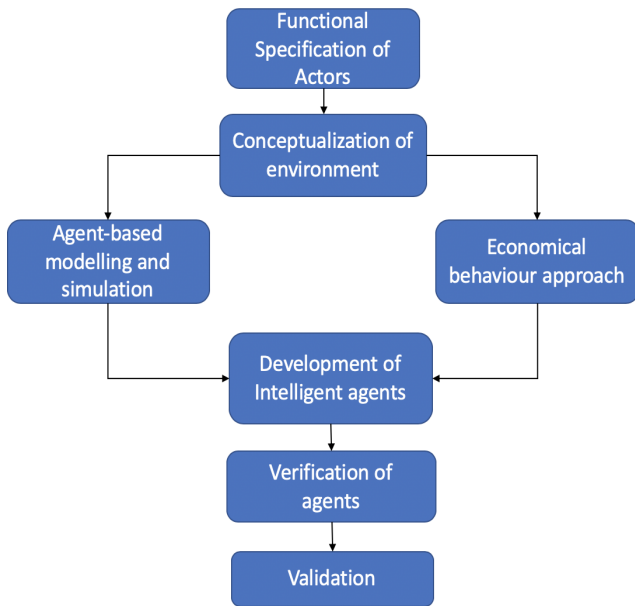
Functional Specification of Actors

Conceptualization of environment

Agent-based modelling and simulation

Economical behaviour approach

Development of Intelligent agents

Verification of agents

Validation